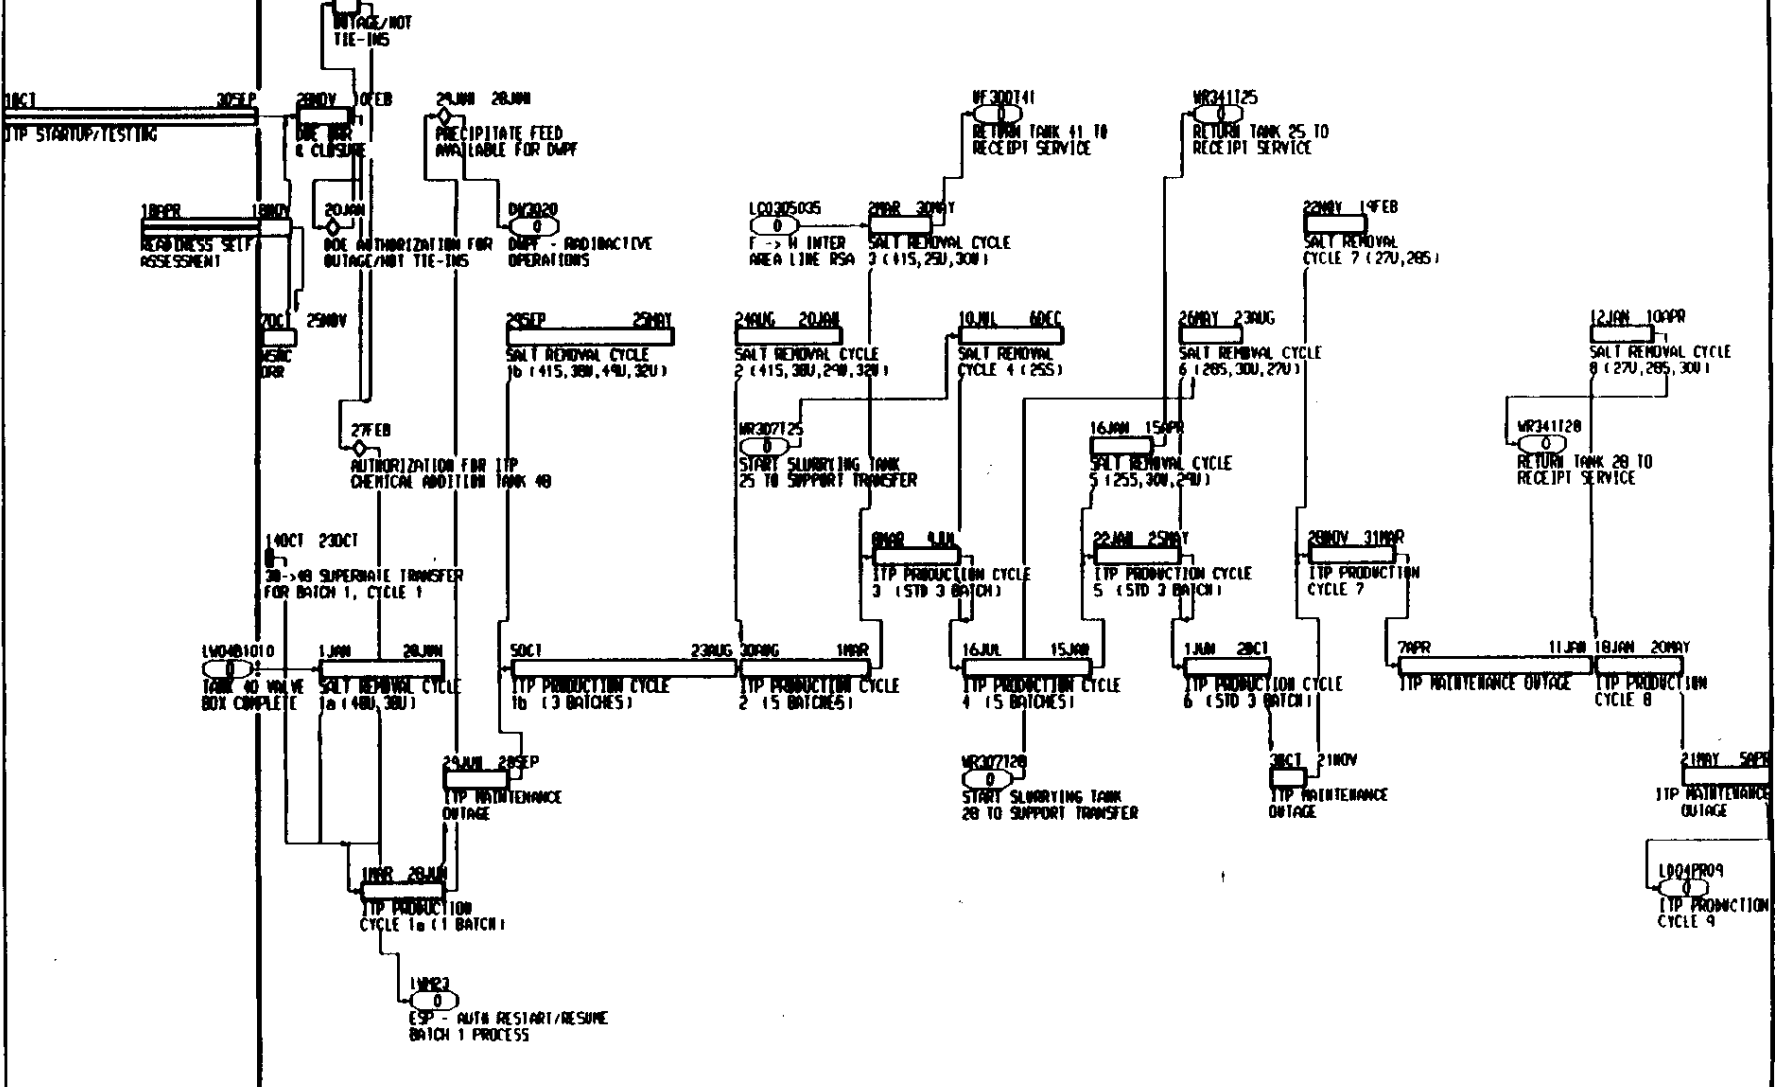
OUTAGE/NOT TIE-INS

1OCT 30SEP
ITP STARTUP/TESTING

28NOV 10FEB
DOE ORR & CLOSURE

29JAN 28JAN
PRECIPITATE FEED AVAILABLE FOR DWPF

WF300T41
0
RETURN TANK 41 TO RECEIPT SERVICE

WR341T25
0
RETURN TANK 25 TO RECEIPT SERVICE

18APR 18NOV
READINESS SELF ASSESSMENT

20JAN
DOE AUTHORIZATION FOR OUTAGE/NOT TIE-INS

DW3020
0
DWPF - RADIOACTIVE OPERATIONS

LC0305035
0
F -> H INTER AREA LINE RSA

2MAR 30MAY
SALT REMOVAL CYCLE 3 (41S,25U,30U)

22MAY 14FEB
SALT REMOVAL CYCLE 7 (27U,28S)

7OCT 25NOV
WSRC ORR

28SEP 25MAY
SALT REMOVAL CYCLE 1b (41S,38U,49U,32U)

24AUG 20JAN
SALT REMOVAL CYCLE 2 (41S,38U,29U,32U)

10JUL 6DEC
SALT REMOVAL CYCLE 4 (25S)

26MAY 23AUG
SALT REMOVAL CYCLE 6 (28S,30U,27U)

12JAN 10APR
SALT REMOVAL CYCLE 8 (27U,28S,30U)

27FEB
AUTHORIZATION FOR ITP CHEMICAL ADDITION TANK 48

WR307T25
0
START SLURRYING TANK 25 TO SUPPORT TRANSFER

16JAN 15APR
SALT REMOVAL CYCLE 5 (25S,30U,29U)

WR341T28
0
RETURN TANK 28 TO RECEIPT SERVICE

14OCT 23OCT
38->48 SUPERNATE TRANSFER FOR BATCH 1, CYCLE 1

8MAR 4JUL
ITP PRODUCTION CYCLE 3 (STD 3 BATCH)

22JAN 25MAY
ITP PRODUCTION CYCLE 5 (STD 3 BATCH)

28NOV 31MAR
ITP PRODUCTION CYCLE 7

LW04B1010
0
TANK 40 VALVE BOX COMPLETE

1JAN 28JUN
SALT REMOVAL CYCLE 1a (48U,38U)

5OCT 23AUG
ITP PRODUCTION CYCLE 1b (3 BATCHES)

30AUG 1MAR
ITP PRODUCTION CYCLE 2 (5 BATCHES)

16JUL 15JAN
ITP PRODUCTION CYCLE 4 (5 BATCHES)

1JAN 2OCT
ITP PRODUCTION CYCLE 6 (STD 3 BATCH)

7APR 11JAN
ITP MAINTENANCE OUTAGE

18JAN 20MAY
ITP PRODUCTION CYCLE 8

29JUN 28SEP
ITP MAINTENANCE OUTAGE

WR307T28
0
START SLURRYING TANK 28 TO SUPPORT TRANSFER

3OCT 21NOV
ITP MAINTENANCE OUTAGE

21MAY 5APR
ITP MAINTENANCE OUTAGE

1MAR 28JUN
ITP PRODUCTION CYCLE 1a (1 BATCH)

LD04PR09
ITP PRODUCTION CYCLE 9

LWM23
0
ESP - AUTH RESTART/RESUME BATCH 1 PROCESS